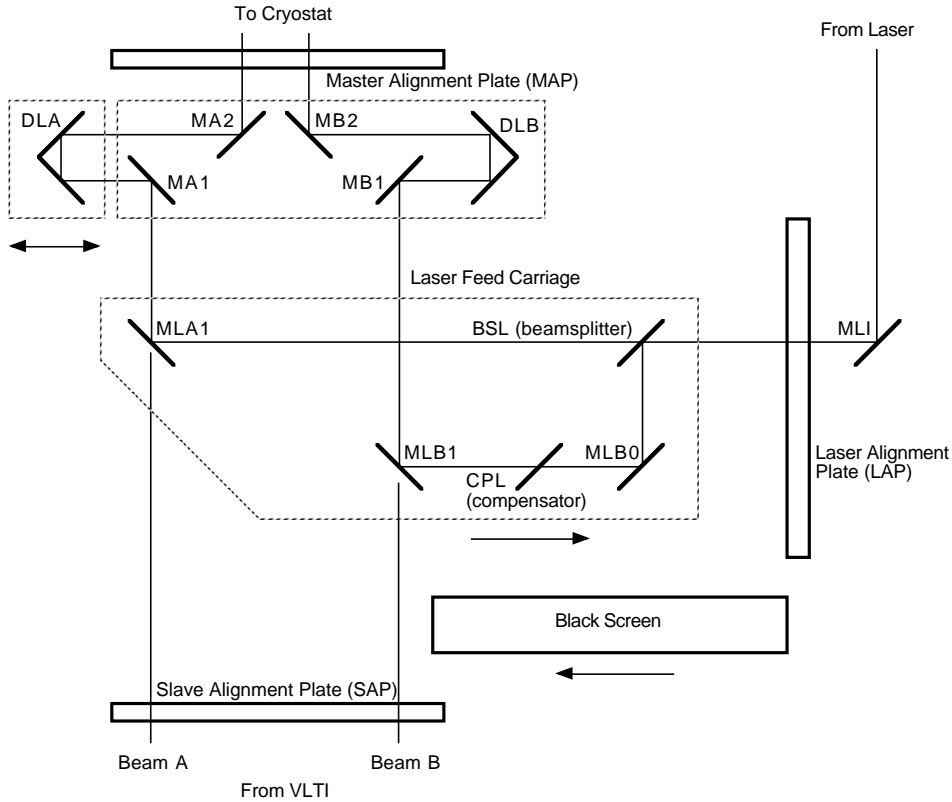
To Cryostat

From Laser

Master Alignment Plate (MAP)

DLA

MA2

MB2

DLB

MA1

MB1

Laser Feed Carriage

MLA1

BSL (beamsplitter)

MLI

MLB1

MLB0

CPL
(compensator)

Laser Alignment Plate (LAP)

Black Screen

Slave Alignment Plate (SAP)

Beam A

Beam B

From VLTI